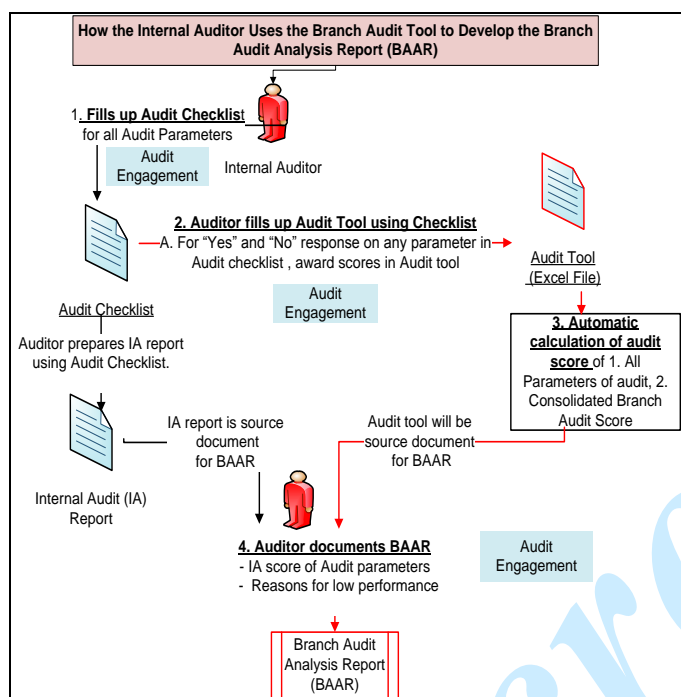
How the Internal Auditor Uses the Branch Audit Tool to Develop the Branch Audit Analysis Report (BAAR)

1. Fills up Audit Checklist for all Audit Parameters

Audit Engagement

Internal Auditor

2. Auditor fills up Audit Tool using Checklist
A. For "Yes" and "No" response on any parameter in Audit checklist , award scores in Audit tool

Audit Tool (Excel File)

Audit Checklist

Audit Engagement

Auditor prepares IA report using Audit Checklist.

3. Automatic calculation of audit score of 1. All Parameters of audit, 2. Consolidated Branch Audit Score

IA report is source document for BAAR

Audit tool will be source document for BAAR

Internal Audit (IA) Report

4. Auditor documents BAAR
- IA score of Audit parameters
- Reasons for low performance

Audit Engagement

Branch Audit Analysis Report (BAAR)